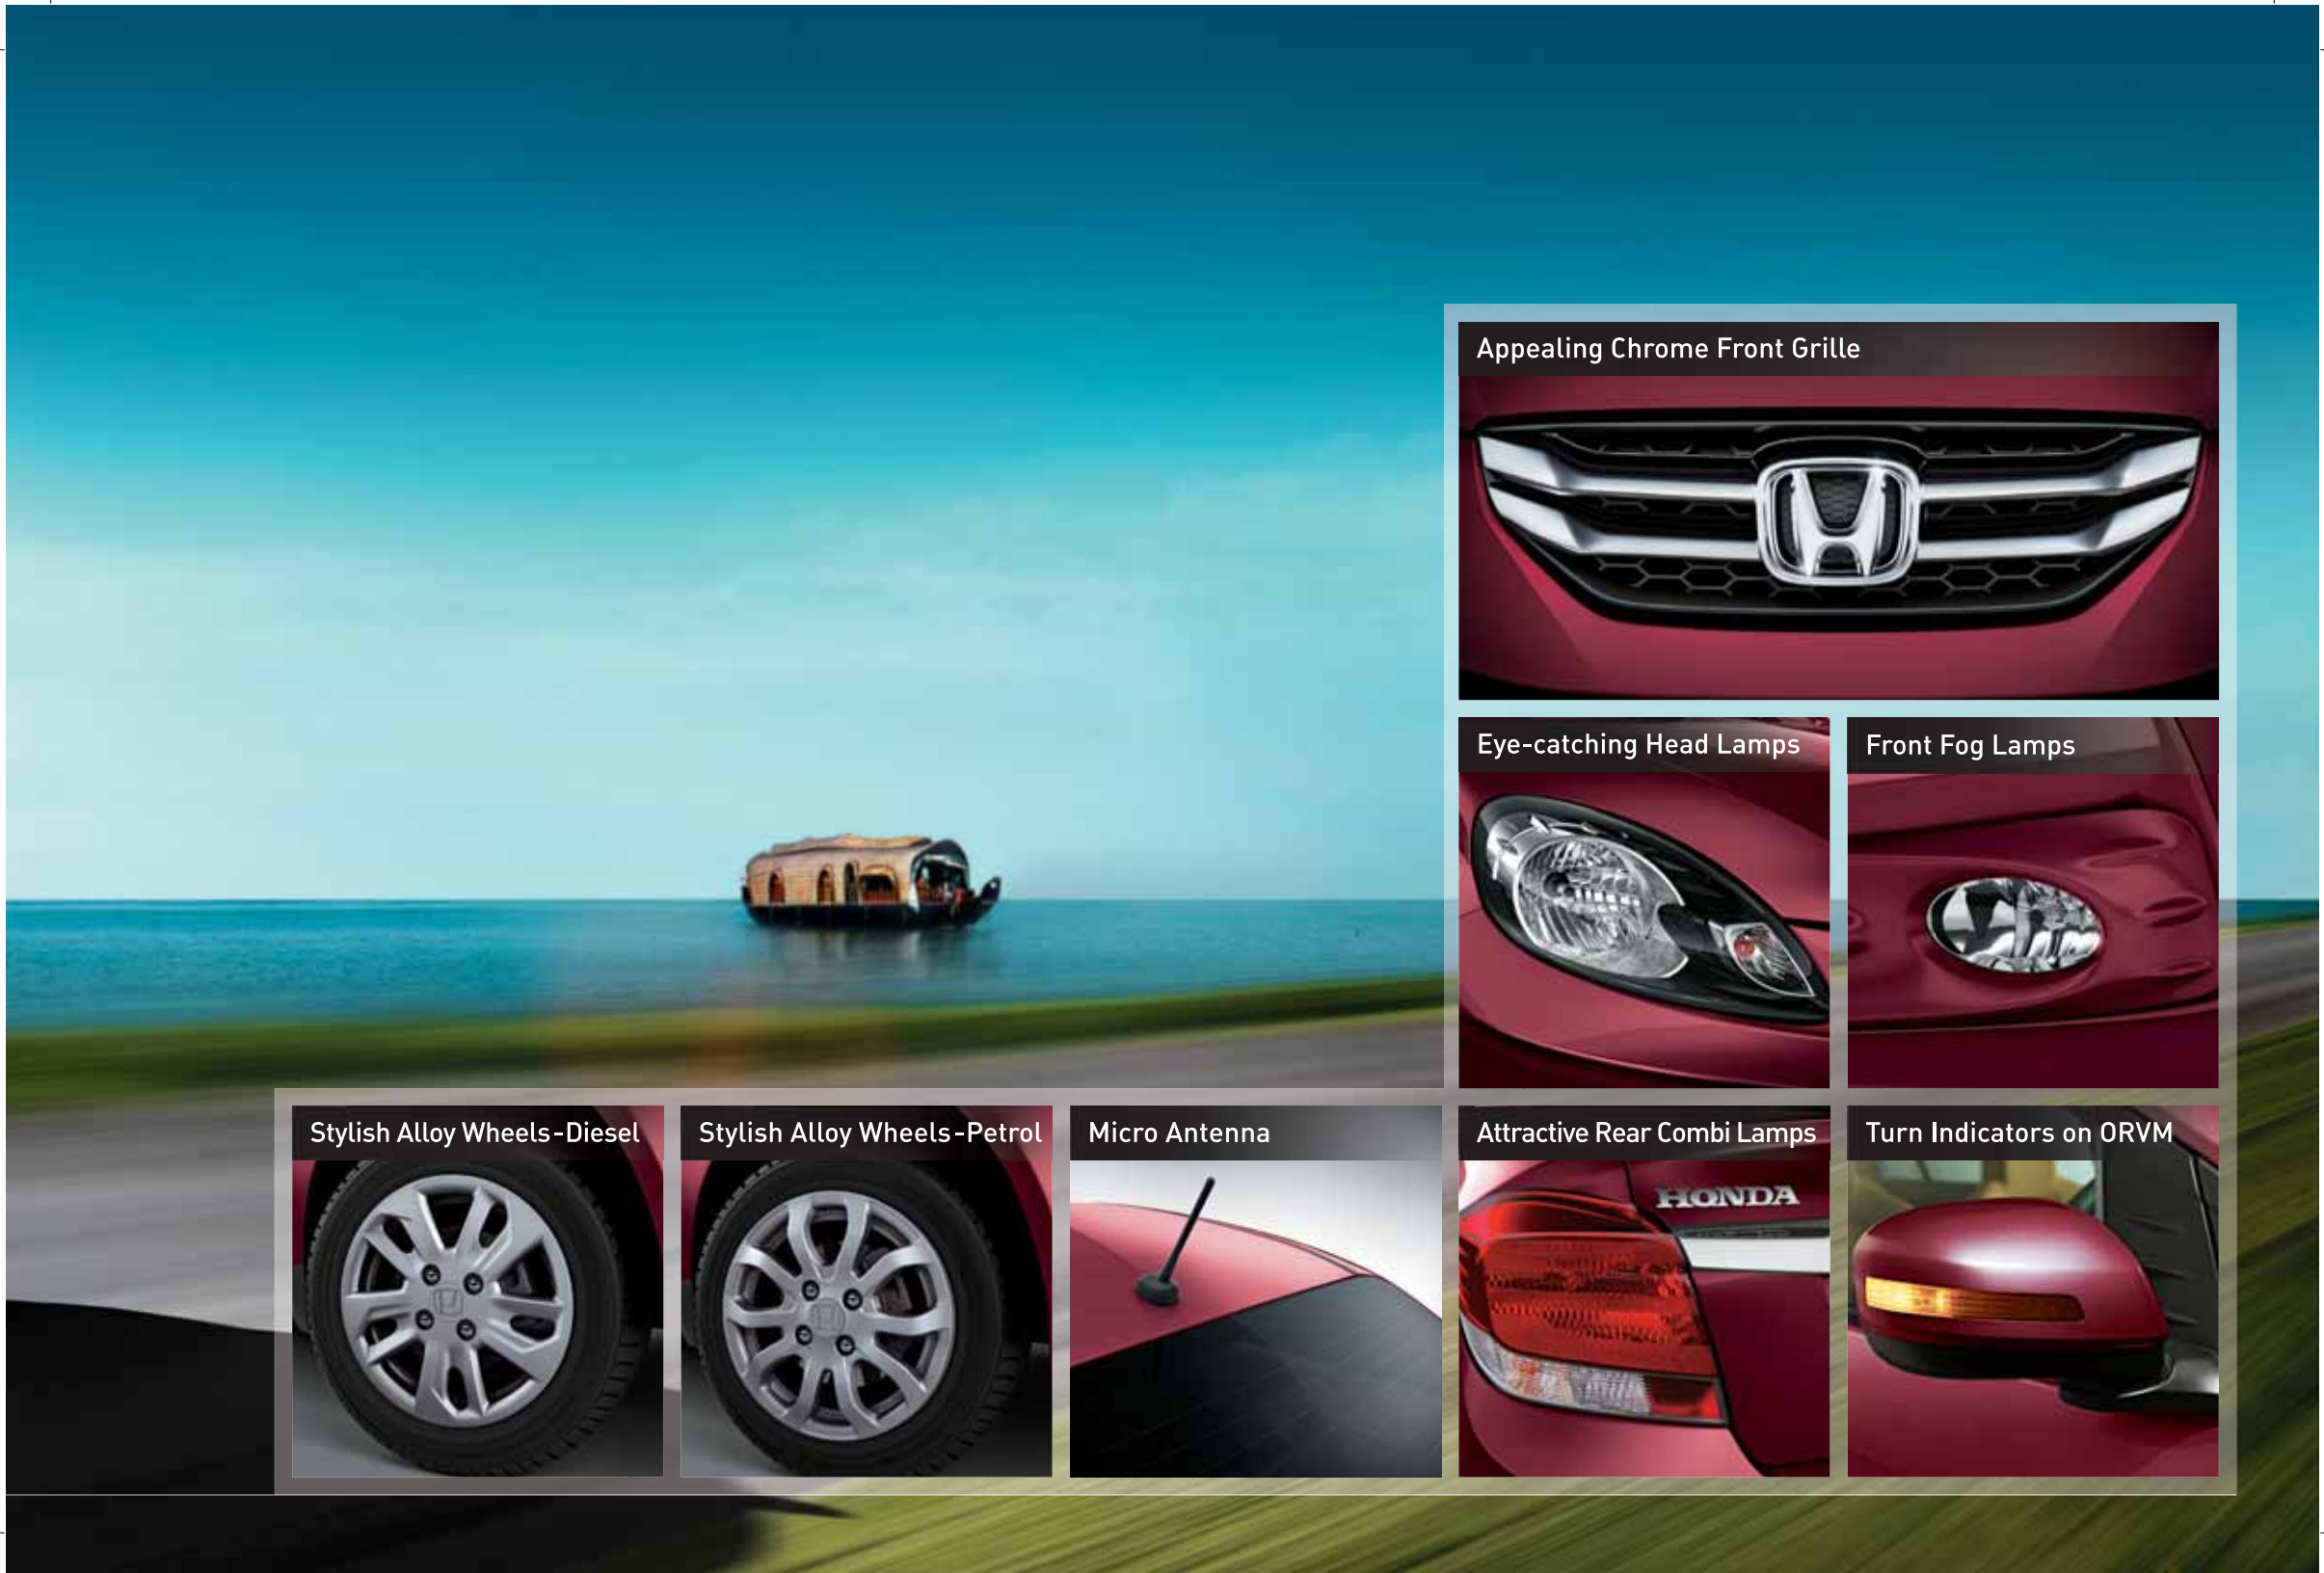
Appealing Chrome Front Grille

Eye-catching Head Lamps

Front Fog Lamps

Stylish Alloy Wheels-Diesel

Stylish Alloy Wheels-Petrol

Micro Antenna

Attractive Rear Combi Lamps

HONDA

Turn Indicators on ORVM